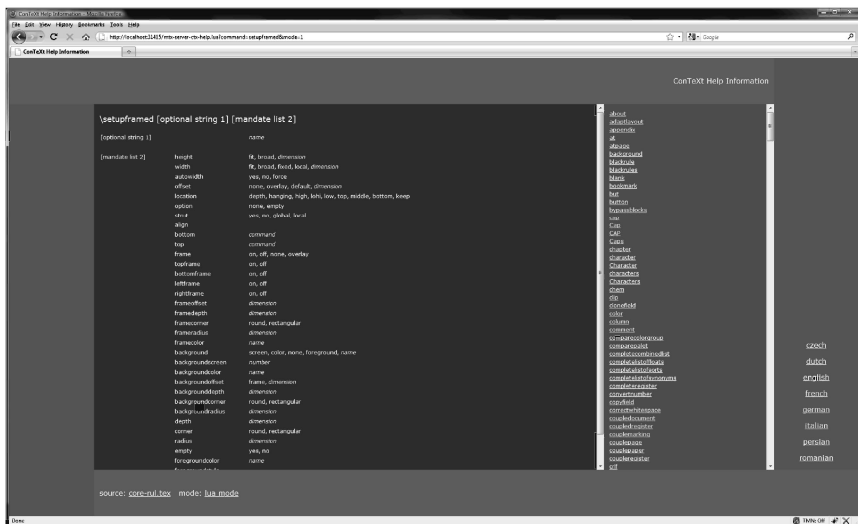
ConTeXt Help Information - Mozilla Firefox

File Edit View History Bookmarks Tools Help

http://localhost:31415/mtx-server-ctx-help/lua/command=setupframed&mode=1

Google

ConTeXt Help Information

ConTeXt Help Information

\setupframed [optional string 1] [mandate list 2]

[optional string 1] name

[mandate list 2]

| | |
|---|---|
| height | fit, broad, *dimension* |
| width | fit, broad, fixed, local, *dimension* |
| autowidth | yes, no, force |
| offset | none, overlay, default, *dimension* |
| location | depth, hanging, high, lohi, low, top, middle, bottom, keep |
| option | none, empty |
| strut | yes, no, global, local |
| align | |
| bottom | *command* |
| top | *command* |
| frame | on, off, none, overlay |
| topframe | on, off |
| bottomframe | on, off |
| leftframe | on, off |
| rightframe | on, off |
| frameoffset | *dimension* |
| framedepth | *dimension* |
| framecorner | round, rectangular |
| frameradius | *dimension* |
| framecolor | *name* |
| background | screen, color, none, foreground, *name* |
| backgroundscreen | *number* |
| backgroundcolor | *name* |
| backgroundoffset | frame, *dimension* |
| backgrounddepth | *dimension* |
| backgroundcorner | round, rectangular |
| backgroundradius | *dimension* |
| depth | *dimension* |
| corner | round, rectangular |
| radius | *dimension* |
| empty | yes, no |
| foregroundcolor | *name* |

about
adaptlayout
appendix
at
atpage
background
blackrule
blackrules
blank
bookmark
but
button
bypassblocks
cap
Cap
CAP
Caps
chapter
character
Character
characters
Characters
chem
clip
clonefield
color
column
comment
comparecolorgroup
comparepalet
completecombinedlist
completelistoffloats
completelistofsorts
completelistofsynonyms
completeregister
convertnumber
copyfield
correctwhitespace
coupledocument
coupledregister
couplemarking
couplepage
couplepaper
coupleregister
crlf

czech
dutch
english
french
german
italian
persian
romanian

source: core-rul.tex mode: lua mode

Done
TMNt Off